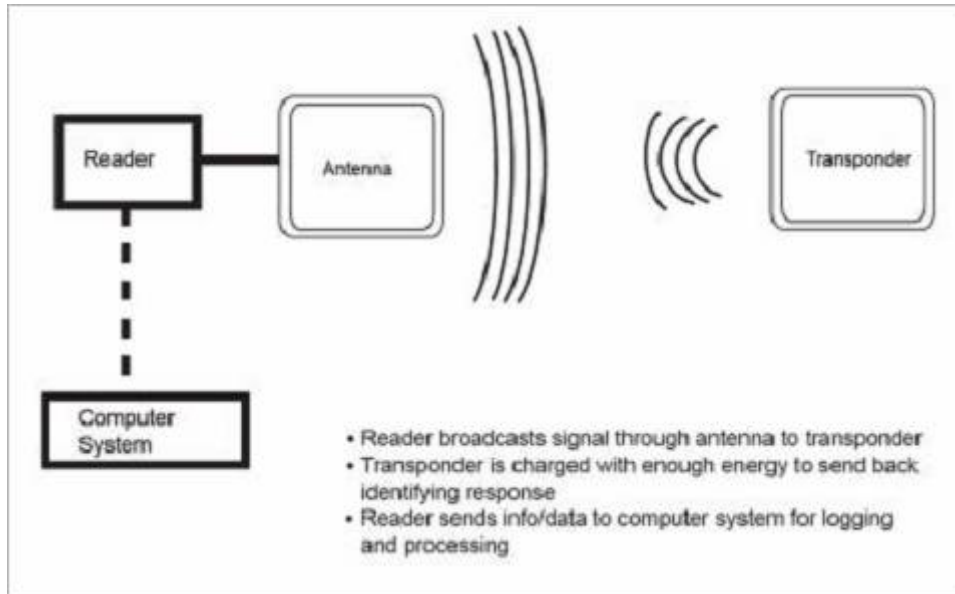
Reader

Antenna

Transponder

Computer System

• Reader broadcasts signal through antenna to transponder
• Transponder is charged with enough energy to send back identifying response
• Reader sends info/data to computer system for logging and processing